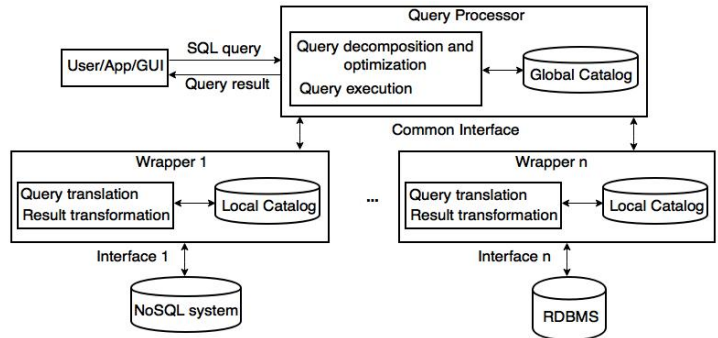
Query Processor

SQL query

User/App/GUI

Query result

Query decomposition and optimization

Query execution

Global Catalog

Common Interface

Wrapper 1

Query translation
Result transformation

Local Catalog

...

Wrapper n

Query translation
Result transformation

Local Catalog

Interface 1

Interface n

NoSQL system

RDBMS